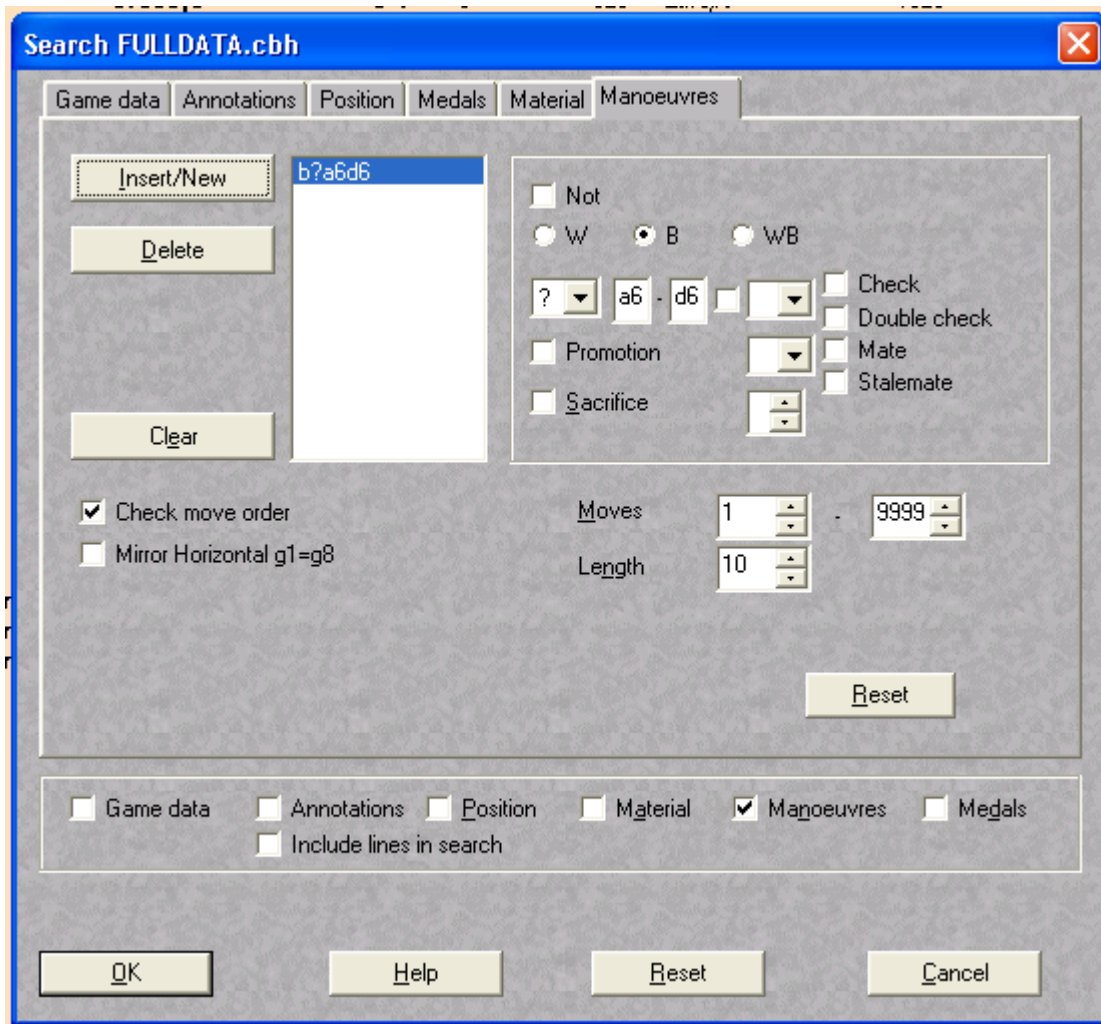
Search FULLDATA.cbh

Game data | Annotations | Position | Medals | Material | Manoeuvres

Insert/New

b?a6d6

Delete

Clear

Not

W B WB

? a6 - d6

Check

Double check

Promotion

Mate

Stalemate

Sacrifice

Check move order

Mirror Horizontal g1=g8

Moves 1 - 9999

Length 10

Reset

Game data Annotations Position Material Manoeuvres Medals

Include lines in search

OK Help Reset Cancel